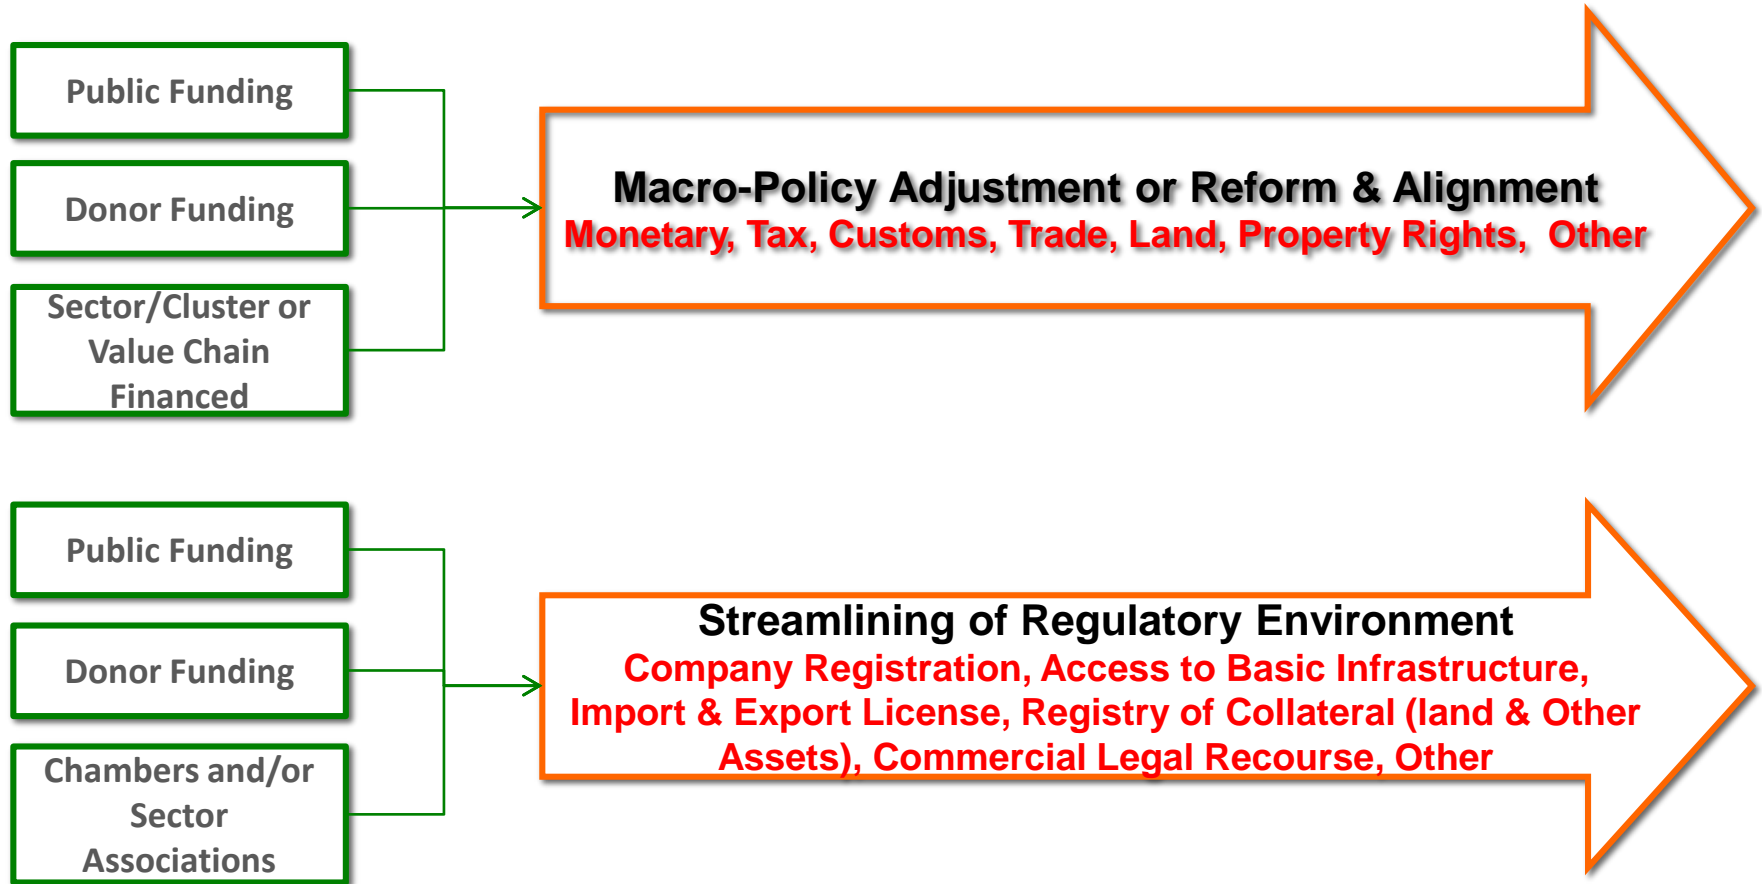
Public Funding

Donor Funding

Sector/Cluster or Value Chain Financed

Macro-Policy Adjustment or Reform & Alignment
Monetary, Tax, Customs, Trade, Land, Property Rights, Other

Public Funding

Donor Funding

Chambers and/or Sector Associations

Streamlining of Regulatory Environment
Company Registration, Access to Basic Infrastructure, Import & Export License, Registry of Collateral (land & Other Assets), Commercial Legal Recourse, Other